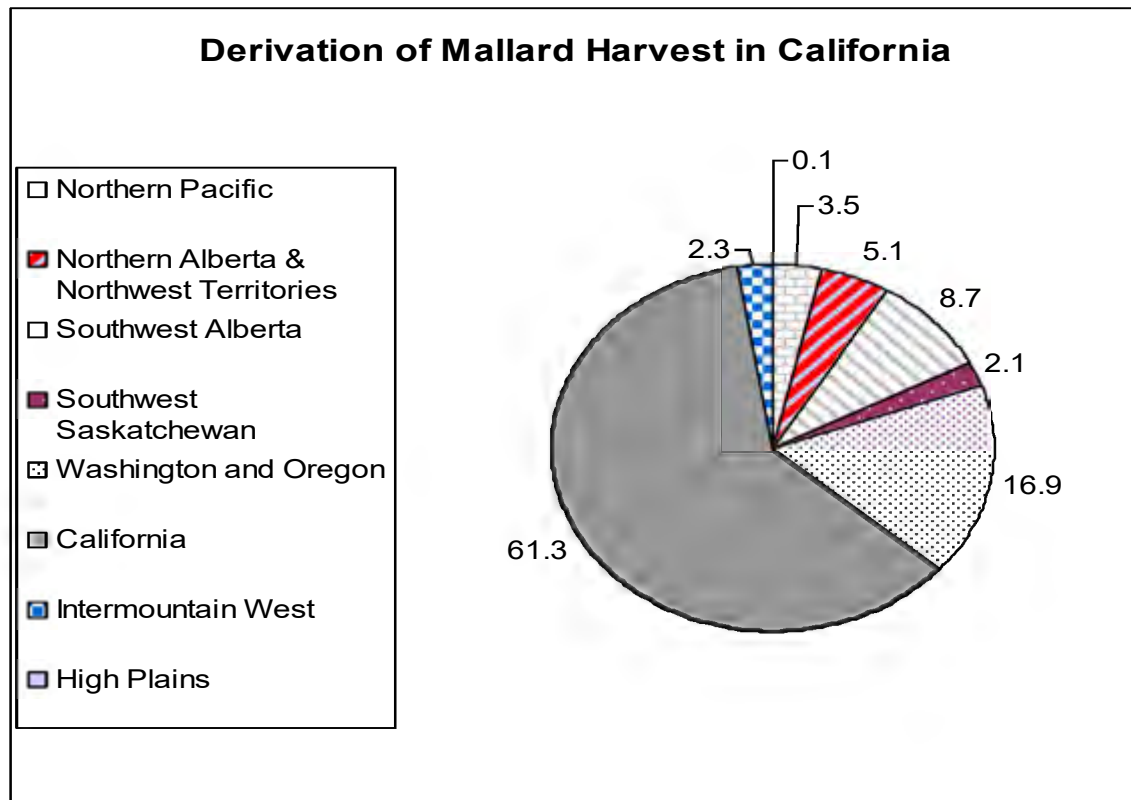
Derivation of Mallard Harvest in California

Northern Pacific

Northern Alberta & Northwest Territories

Southwest Alberta

Southwest Saskatchewan

Washington and Oregon

California

Intermountain West

High Plains

0.1

3.5

2.3

5.1

8.7

2.1

16.9

61.3